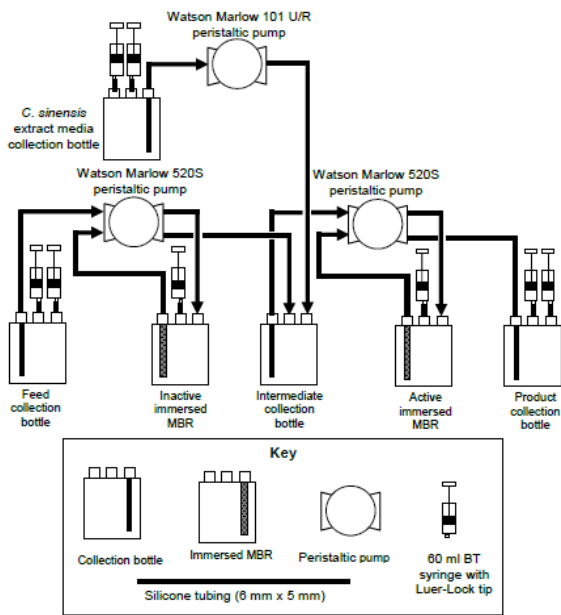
Watson Marlow 101 U/R peristaltic pump

C. sinensis extract media collection bottle

Watson Marlow 520S peristaltic pump

Watson Marlow 520S peristaltic pump

Feed collection bottle

Inactive immersed MBR

Intermediate collection bottle

Active immersed MBR

Product collection bottle

Key

Collection bottle

Immersed MBR

Peristaltic pump

60 ml BT syringe with Luer-Lock tip

Silicone tubing (6 mm x 5 mm)